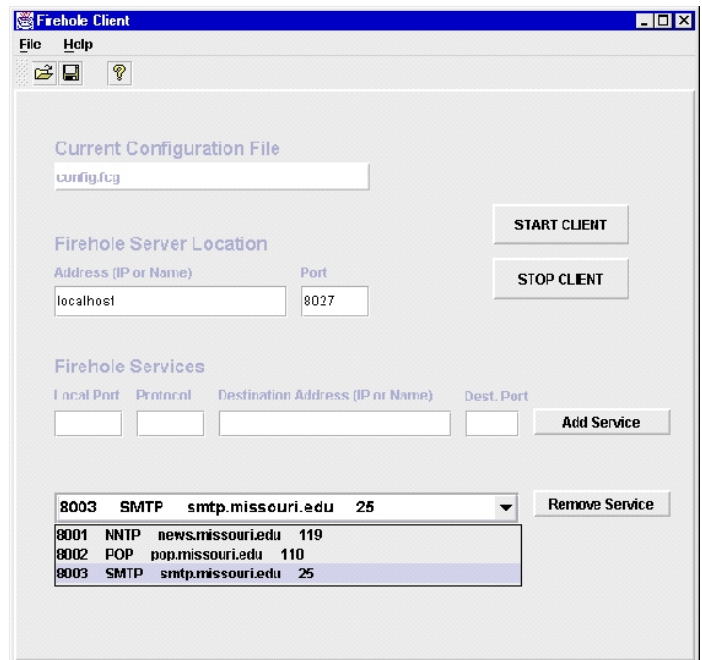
Firehole Client

File Help

Current Configuration File

config.fcg

START CLIENT

Firehole Server Location

Address (IP or Name)

Port

localhost

8027

STOP CLIENT

Firehole Services

Local Port Protocol Destination Address (IP or Name) Dest. Port

Add Service

8003 SMTP smtp.missouri.edu 25

Remove Service

8001 NNTP news.missouri.edu 119
8002 POP pop.missouri.edu 110
8003 SMTP smtp.missouri.edu 25